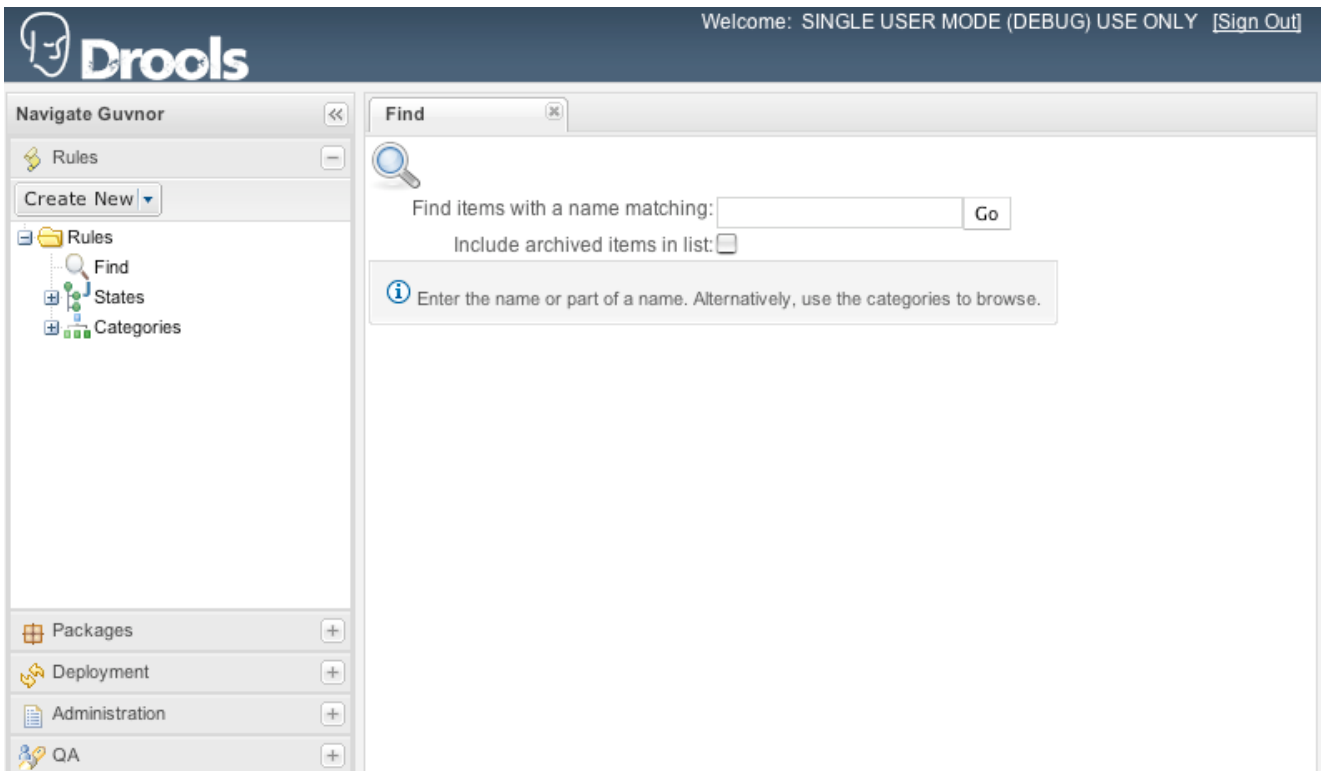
Drools

Welcome: SINGLE USER MODE (DEBUG) USE ONLY [Sign Out]

Navigate Guvnor

Rules

Create New

Rules
Find
States
Categories

Packages

Deployment

Administration

QA

Find

Find items with a name matching: Go

Include archived items in list:

Enter the name or part of a name. Alternatively, use the categories to browse.